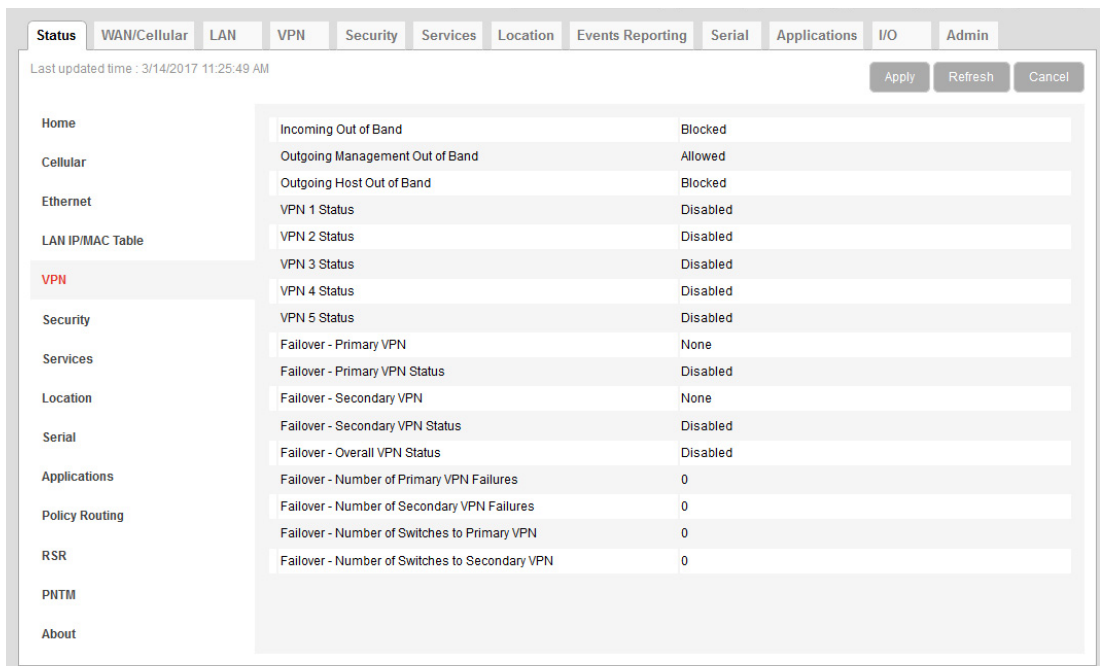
Status WAN/Cellular LAN VPN Security Services Location Events Reporting Serial Applications I/O Admin

Last updated time : 3/14/2017 11:25:49 AM

Apply Refresh Cancel

Home
Cellular
Ethernet
LAN IP/MAC Table
VPN
Security
Services
Location
Serial
Applications
Policy Routing
RSR
PNTM
About

| | |
|---|---|
| Incoming Out of Band | Blocked |
| Outgoing Management Out of Band | Allowed |
| Outgoing Host Out of Band | Blocked |
| VPN 1 Status | Disabled |
| VPN 2 Status | Disabled |
| VPN 3 Status | Disabled |
| VPN 4 Status | Disabled |
| VPN 5 Status | Disabled |
| Failover - Primary VPN | None |
| Failover - Primary VPN Status | Disabled |
| Failover - Secondary VPN | None |
| Failover - Secondary VPN Status | Disabled |
| Failover - Overall VPN Status | Disabled |
| Failover - Number of Primary VPN Failures | 0 |
| Failover - Number of Secondary VPN Failures | 0 |
| Failover - Number of Switches to Primary VPN | 0 |
| Failover - Number of Switches to Secondary VPN | 0 |